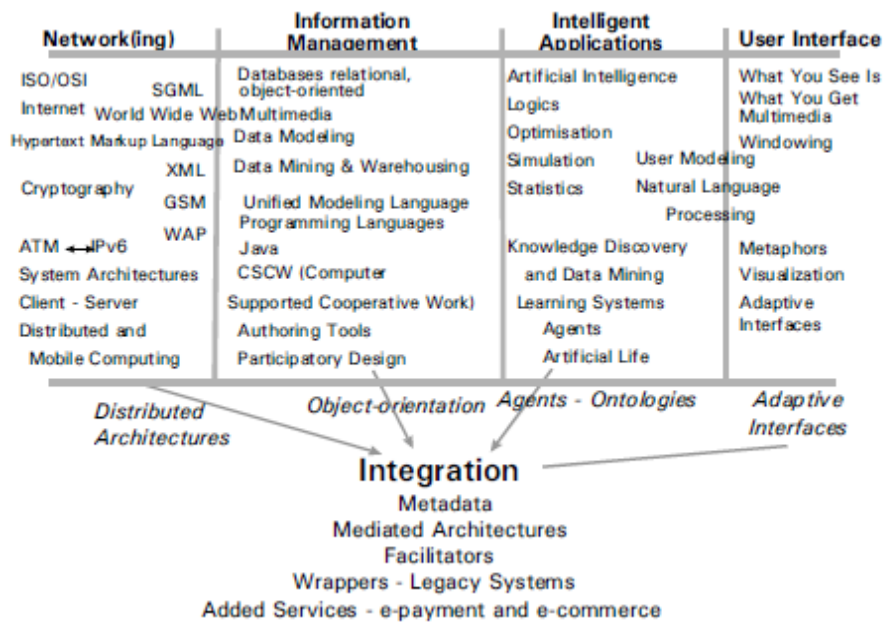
| Network(ing) | Information Management | Intelligent Applications | User Interface |
|---|---|---|---|
| ISO/OSI SGML Internet World Wide Web Hypertext Markup Language XML Cryptography GSM WAP ATM IPv6 System Architectures Client - Server Distributed and Mobile Computing | Databases relational, object-oriented Multimedia Data Modeling Data Mining & Warehousing Unified Modeling Language Programming Languages Java CSCW (Computer Supported Cooperative Work) Authoring Tools Participatory Design | Artificial Intelligence Logics Optimisation Simulation Statistics User Modeling Natural Language Processing Knowledge Discovery and Data Mining Learning Systems Agents Artificial Life | What You See Is What You Get Multimedia Windowing Metaphors Visualization Adaptive Interfaces |

Distributed Architectures

Object-orientation

Agents - Ontologies

Adaptive Interfaces

Integration
Metadata
Mediated Architectures
Facilitators
Wrappers - Legacy Systems
Added Services - e-payment and e-commerce